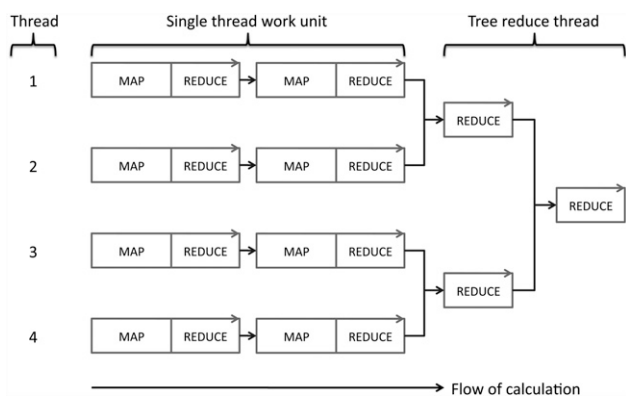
Thread

Single thread work unit

Tree reduce thread

1

MAP REDUCE MAP REDUCE

REDUCE

2

MAP REDUCE MAP REDUCE

REDUCE

3

MAP REDUCE MAP REDUCE

REDUCE

4

MAP REDUCE MAP REDUCE

Flow of calculation